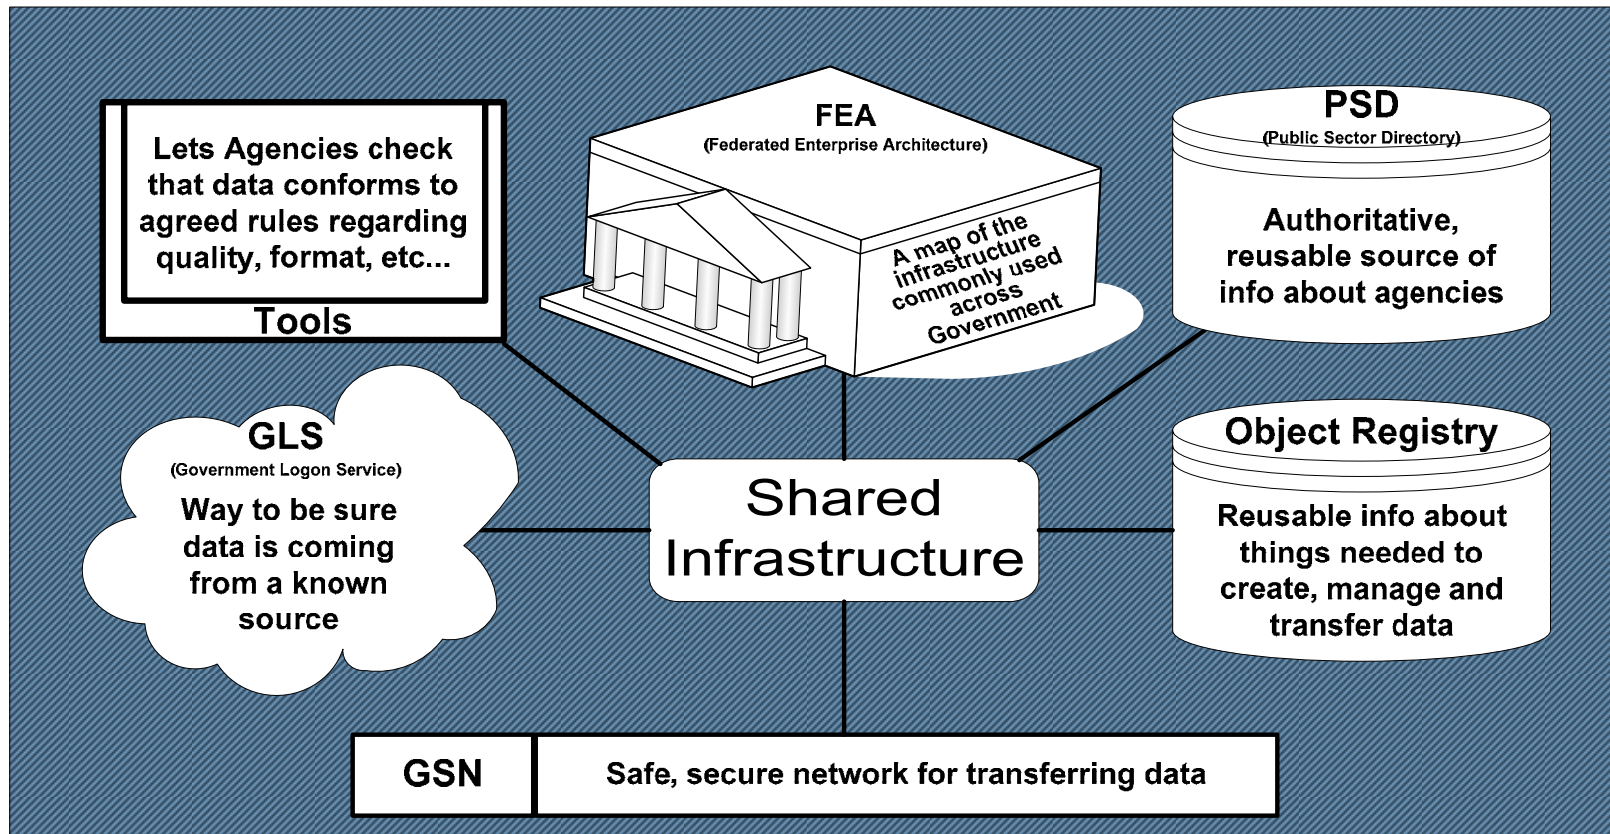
Lets Agencies check that data conforms to agreed rules regarding quality, format, etc...

Tools

FEA
(Federated Enterprise Architecture)

A map of the infrastructure commonly used across Government

PSD
(Public Sector Directory)

Authoritative, reusable source of info about agencies

GLS
(Government Logon Service)

Way to be sure data is coming from a known source

Shared Infrastructure

Object Registry

Reusable info about things needed to create, manage and transfer data

GSN

Safe, secure network for transferring data